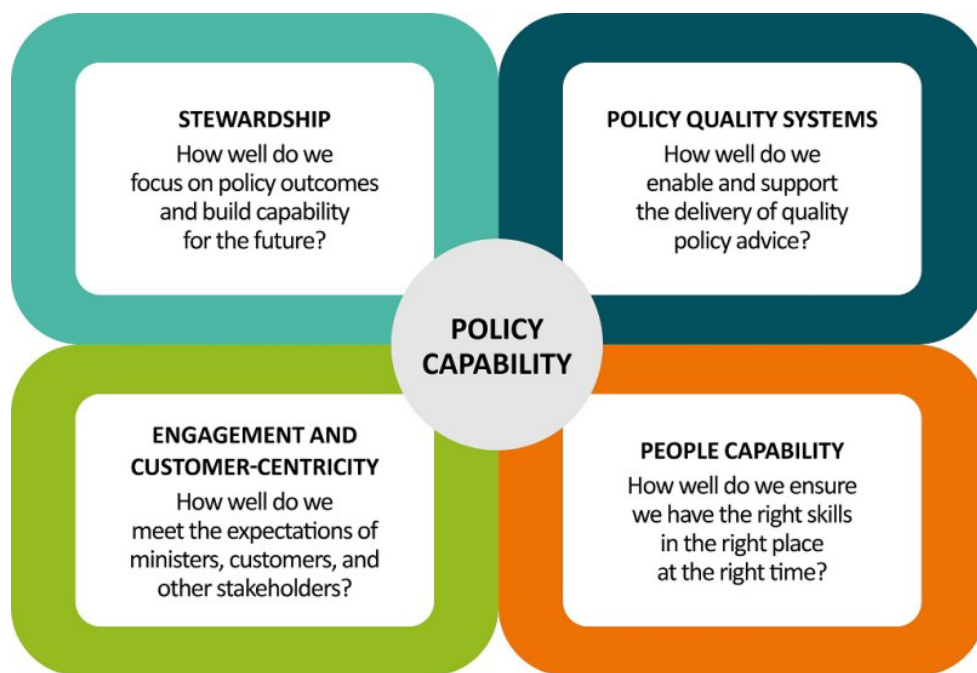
STEWARDSHIP
How well do we focus on policy outcomes and build capability for the future?

POLICY QUALITY SYSTEMS
How well do we enable and support the delivery of quality policy advice?

POLICY CAPABILITY

ENGAGEMENT AND CUSTOMER-CENTRICITY
How well do we meet the expectations of ministers, customers, and other stakeholders?

PEOPLE CAPABILITY
How well do we ensure we have the right skills in the right place at the right time?